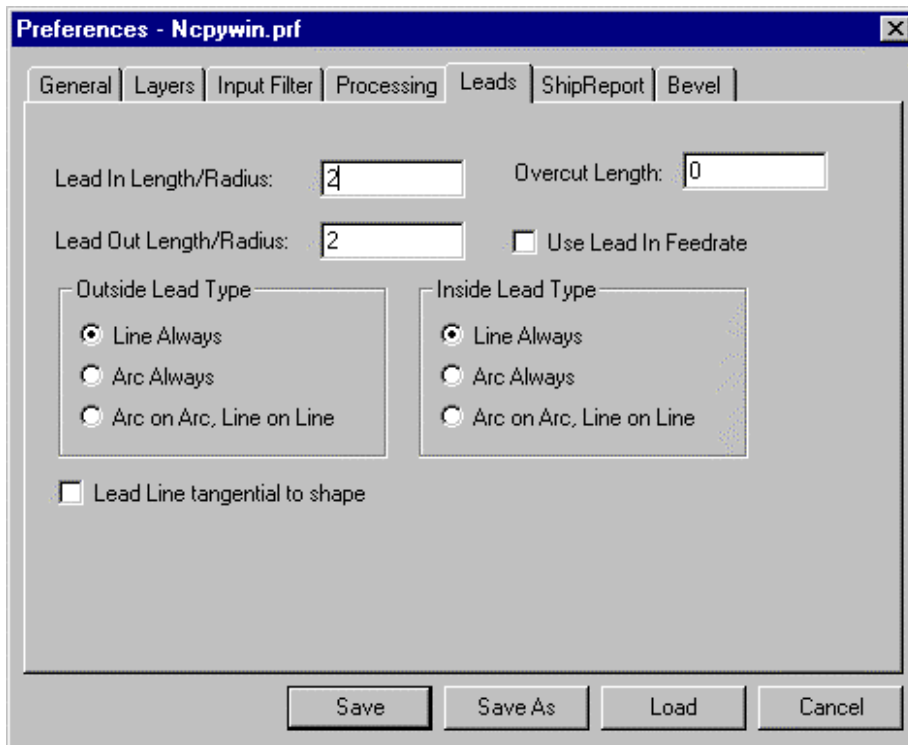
Preferences - Ncpywin.prf

General | Layers | Input Filter | Processing | Leads | ShipReport | Bevel

Lead In Length/Radius: 2

Overcut Length: 0

Lead Out Length/Radius: 2

Use Lead In Feedrate

Outside Lead Type

Line Always

Arc Always

Arc on Arc, Line on Line

Inside Lead Type

Line Always

Arc Always

Arc on Arc, Line on Line

Lead Line tangential to shape

Save

Save As

Load

Cancel